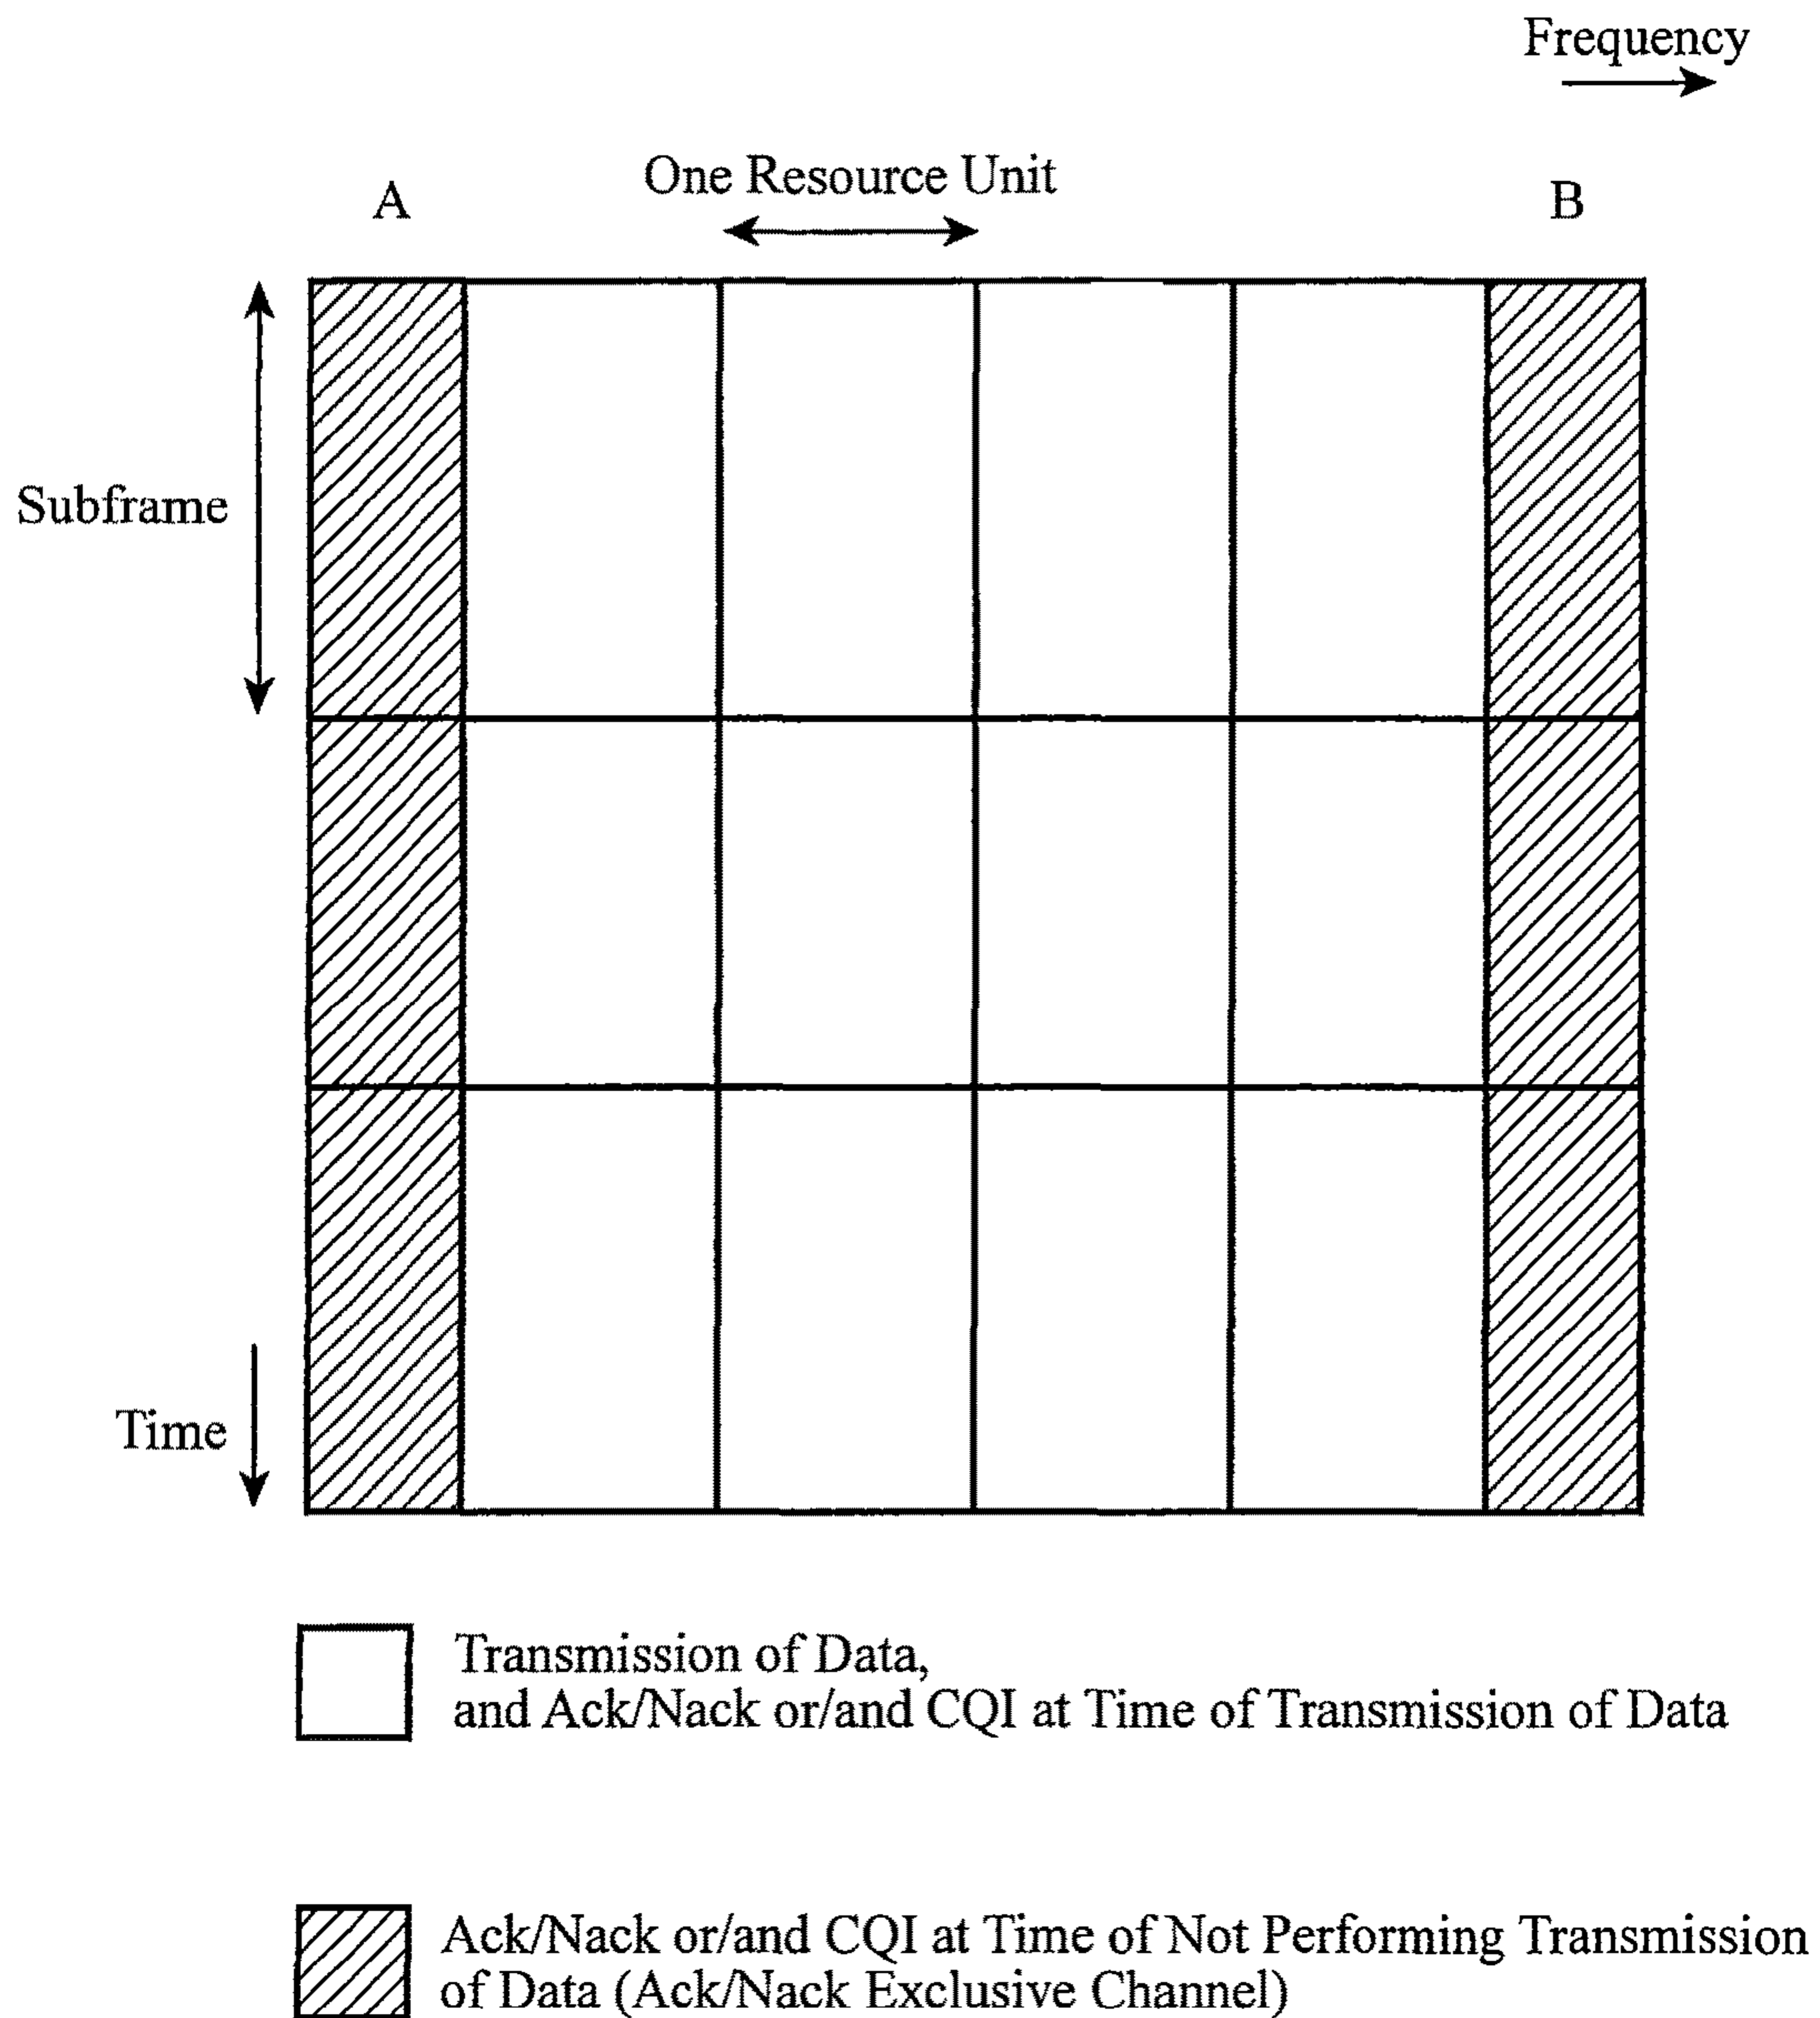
Frequency

One Resource Unit

A

B

Subframe

Time

Transmission of Data, and Ack/Nack or/and CQI at Time of Transmission of Data

Ack/Nack or/and CQI at Time of Not Performing Transmission of Data (Ack/Nack Exclusive Channel)